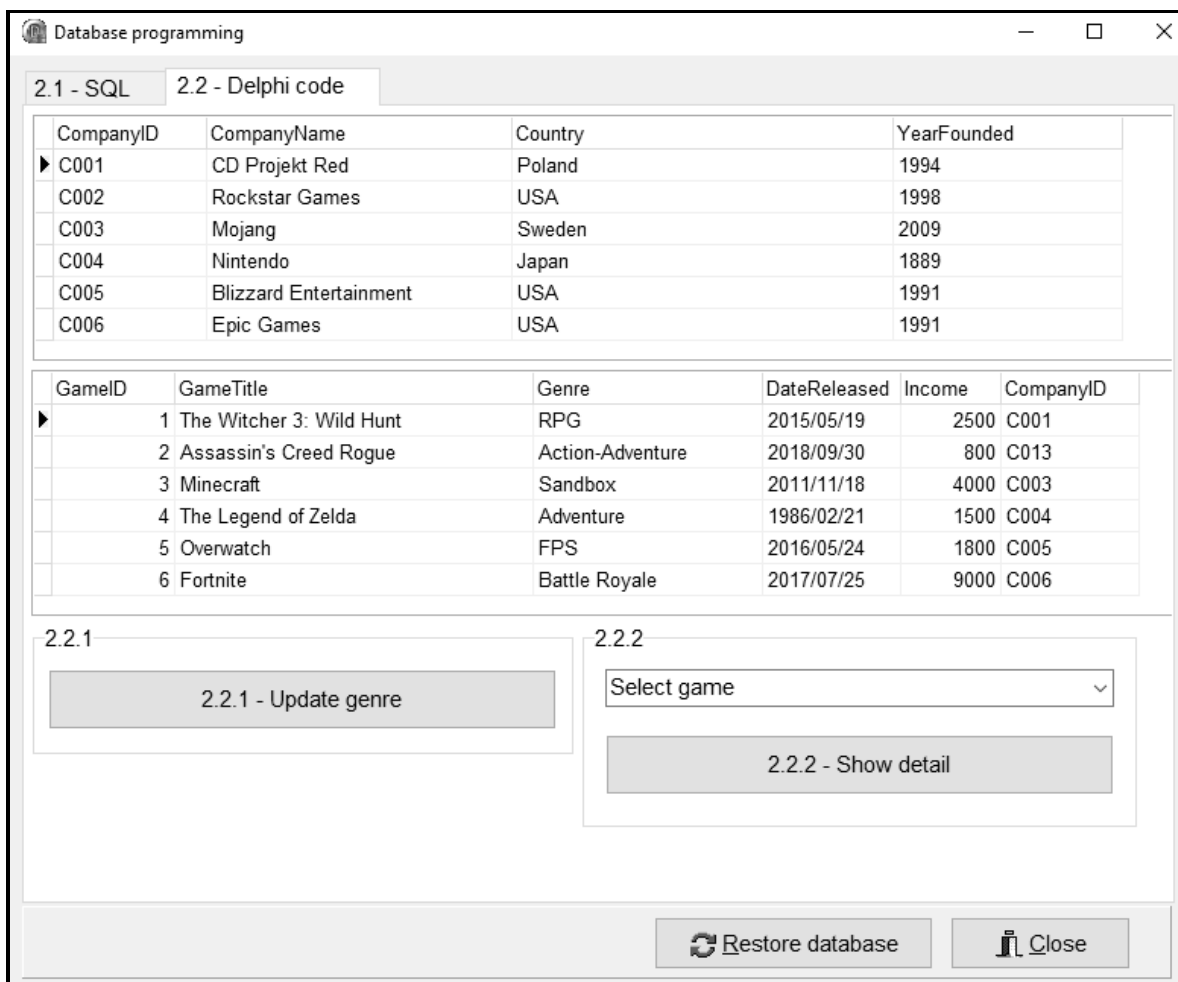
Database programming

2.1 - SQL | 2.2 - Delphi code

| CompanyID | CompanyName | Country | YearFounded |
|---|---|---|---|
| C001 | CD Projekt Red | Poland | 1994 |
| C002 | Rockstar Games | USA | 1998 |
| C003 | Mojang | Sweden | 2009 |
| C004 | Nintendo | Japan | 1889 |
| C005 | Blizzard Entertainment | USA | 1991 |
| C006 | Epic Games | USA | 1991 |

| GameID | GameTitle | Genre | DateReleased | Income | CompanyID |
|---|---|---|---|---|---|
| 1 | The Witcher 3: Wild Hunt | RPG | 2015/05/19 | 2500 | C001 |
| 2 | Assassin's Creed Rogue | Action-Adventure | 2018/09/30 | 800 | C013 |
| 3 | Minecraft | Sandbox | 2011/11/18 | 4000 | C003 |
| 4 | The Legend of Zelda | Adventure | 1986/02/21 | 1500 | C004 |
| 5 | Overwatch | FPS | 2016/05/24 | 1800 | C005 |
| 6 | Fortnite | Battle Royale | 2017/07/25 | 9000 | C006 |

2.2.1
2.2.1 - Update genre

2.2.2
Select game
2.2.2 - Show detail

Restore database
Close